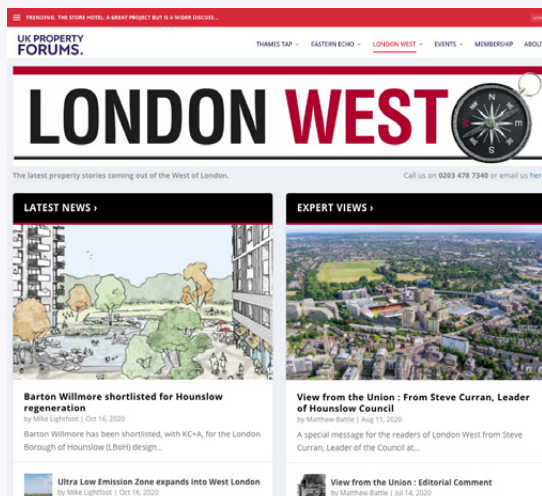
TRENDING: THE STORE HOTEL: A GREAT PROJECT BUT IS A WIDER DISCUSS...

UK PROPERTY FORUMS.

THAMES TAP · EASTERN ECHO · LONDON WEST · EVENTS · MEMBERSHIP · ABOUT

LONDON WEST

The latest property stories coming out of the West of London.

Call us on 0203 478 7340 or email us her

LATEST NEWS ›

EXPERT VIEWS ›

Barton Willmore shortlisted for Hounslow regeneration

by Mike Lightfoot | Oct 16, 2020

Barton Willmore has been shortlisted, with KC+A, for the London Borough of Hounslow (LBoH) design...

View from the Union : From Steve Curran, Leader of Hounslow Council

by Matthew Battle | Aug 11, 2020

A special message for the readers of London West from Steve Curran, Leader of the Council at...

Ultra Low Emission Zone expands into West London

by Mike Lightfoot | Oct 16, 2020

View from the Union : Editorial Comment

by Matthew Battle | Jul 14, 2020